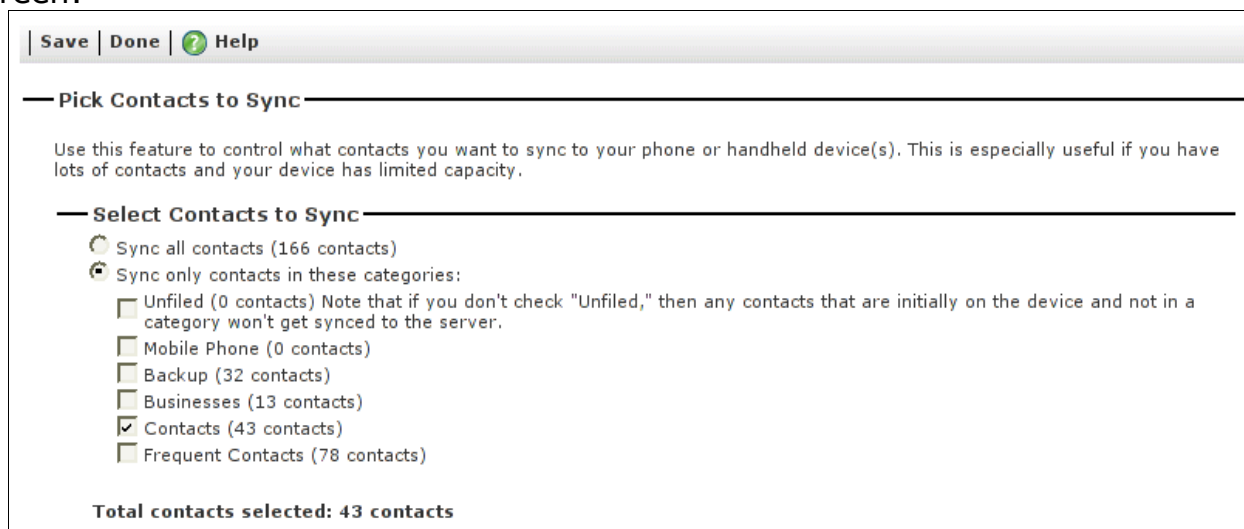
| Save | Done | Help

Pick Contacts to Sync

Use this feature to control what contacts you want to sync to your phone or handheld device(s). This is especially useful if you have lots of contacts and your device has limited capacity.

Select Contacts to Sync

Sync all contacts (166 contacts)
Sync only contacts in these categories:
Unfiled (0 contacts) Note that if you don't check "Unfiled," then any contacts that are initially on the device and not in a category won't get synced to the server.
Mobile Phone (0 contacts)
Backup (32 contacts)
Businesses (13 contacts)
Contacts (43 contacts)
Frequent Contacts (78 contacts)

Total contacts selected: 43 contacts